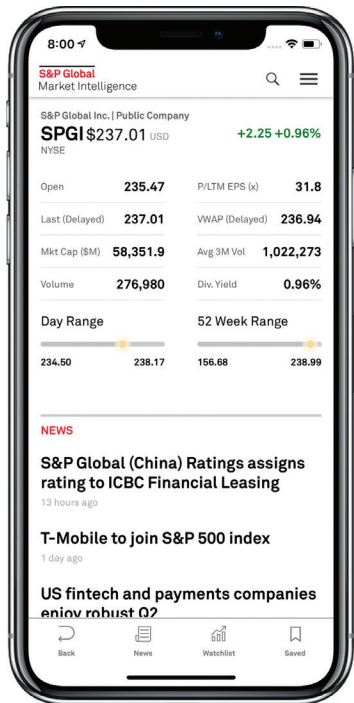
8:00

S&P Global
Market Intelligence

S&P Global Inc. | Public Company
SPGI $237.01 USD +2.25 +0.96%
NYSE

| | | | |
|---|---|---|---|
| Open | 235.47 | P/LTM EPS (x) | 31.8 |
| Last (Delayed) | 237.01 | VWAP (Delayed) | 236.94 |
| Mkt Cap ($M) | 58,351.9 | Avg 3M Vol | 1,022,273 |
| Volume | 276,980 | Div. Yield | 0.96% |

Day Range
234.50 238.17

52 Week Range
156.68 238.99

NEWS

S&P Global (China) Ratings assigns rating to ICBC Financial Leasing
13 hours ago

T-Mobile to join S&P 500 index
1 day ago

US fintech and payments companies enjoy robust Q2

Back News Watchlist Saved